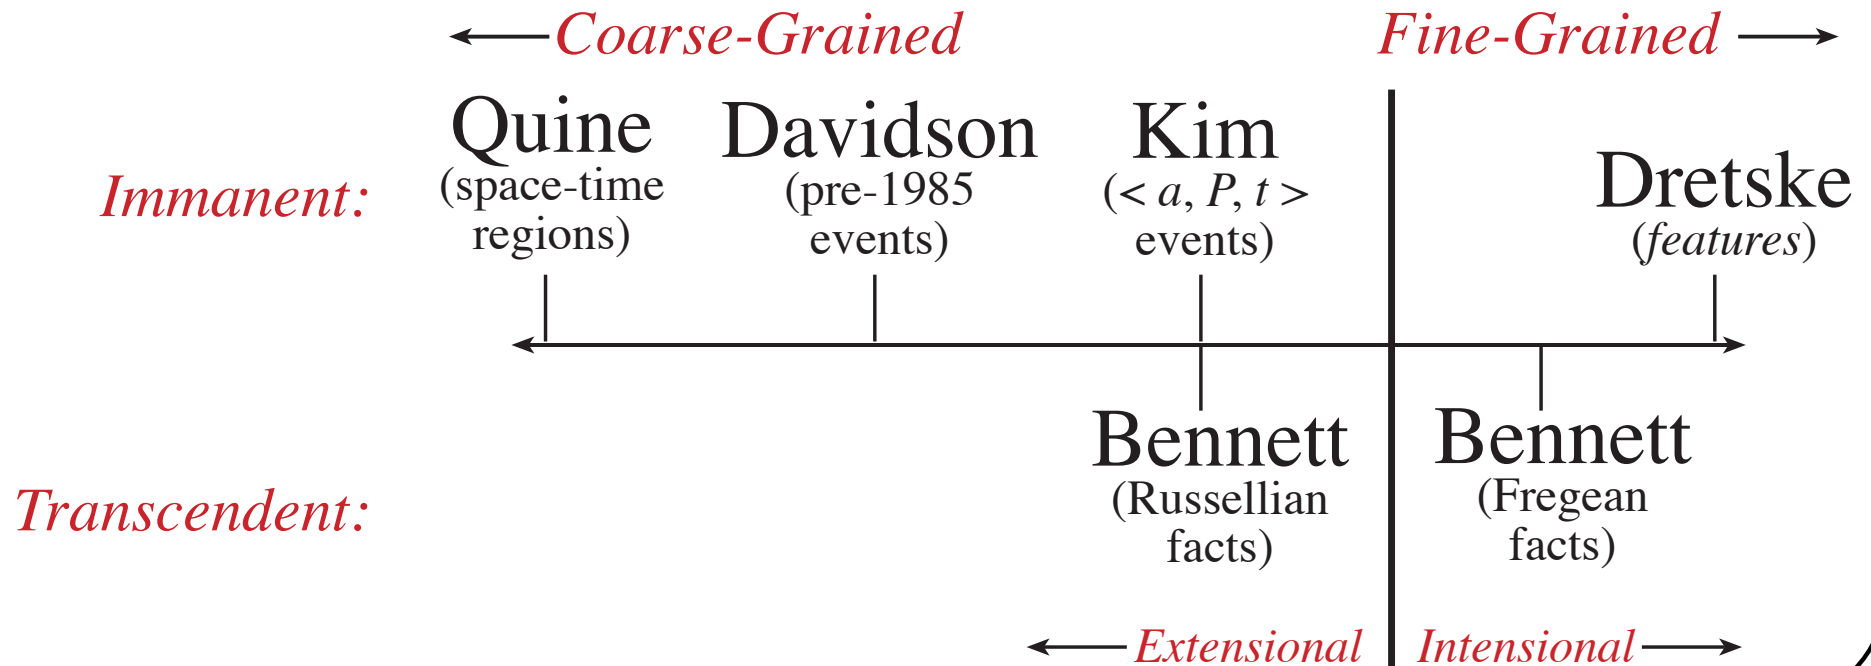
←Coarse-Grained

Fine-Grained→

Immanent:

Quine (space-time regions)

Davidson (pre-1985 events)

Kim ($< a, P, t >$ events)

Dretske (*features*)

Transcendent:

Bennett (Russellian facts)

Bennett (Fregean facts)

←Extensional

Intensional→